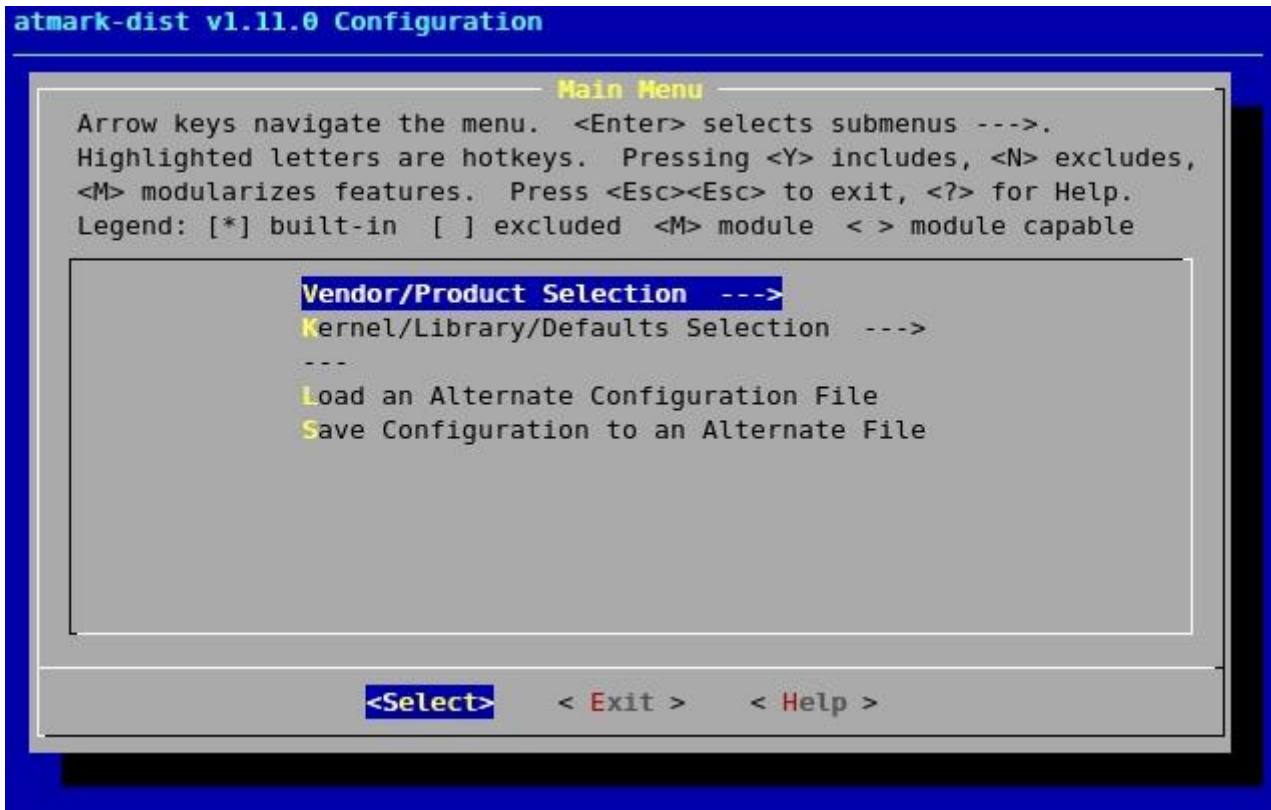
atmark-dist v1.11.0 Configuration

Main Menu

Arrow keys navigate the menu. <Enter> selects submenus --->. Highlighted letters are hotkeys. Pressing <Y> includes, <N> excludes, <M> modularizes features. Press <Esc><Esc> to exit, <?> for Help. Legend: [*] built-in [ ] excluded <M> module < > module capable

Vendor/Product Selection --->
Kernel/Library/Defaults Selection --->
---
Load an Alternate Configuration File
Save Configuration to an Alternate File

<Select> < Exit > < Help >